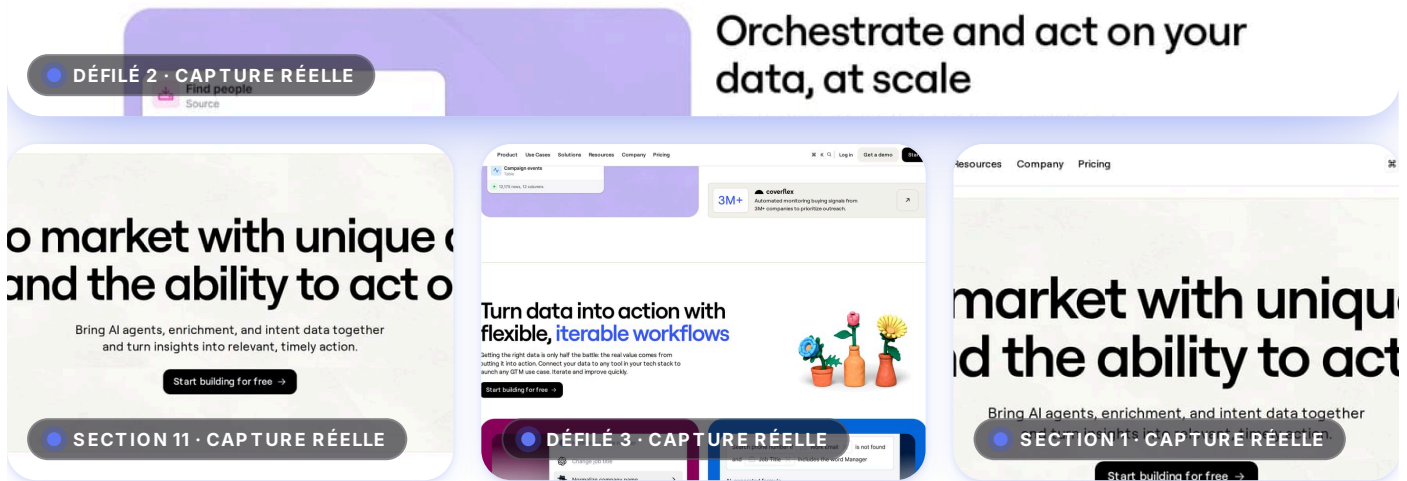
DÉFILÉ 2 · CAPTURE RÉELLE

Find people
Source

Orchestrate and act on your data, at scale

o market with unique d
and the ability to act o

Bring AI agents, enrichment, and intent data together and turn insights into relevant, timely action.

Start building for free →

SECTION 11 · CAPTURE RÉELLE

Product Use Cases Solutions Resources Company Pricing Log in Get a demo Sta

Campaign events

3M+ coverflex
Automated monitoring buying signals from 3M+ companies to prioritize outreach.

Turn data into action with flexible, iterable workflows

Getting the right data is only half the battle: the real value comes from putting it into action. Connect your data to any tool in your tech stack to launch any GTM use case. Iterate and improve quickly.

Start building for free →

DÉFILÉ 3 · CAPTURE RÉELLE

is not found
Job Title includes the word Manager

Resources Company Pricing

market with uniqu
d the ability to act

Bring AI agents, enrichment, and intent data together

SECTION 1 · CAPTURE RÉELLE

Start building for free →